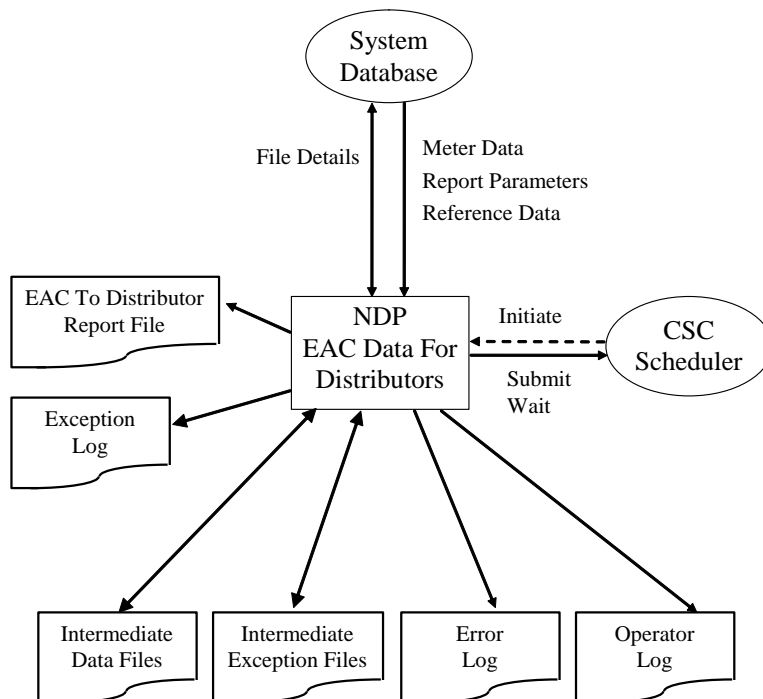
System Database

File Details

Meter Data
Report Parameters
Reference Data

EAC To Distributor Report File

NDP
EAC Data For Distributors

Initiate

CSC Scheduler

Submit
Wait

Exception Log

Intermediate Data Files

Intermediate Exception Files

Error Log

Operator Log